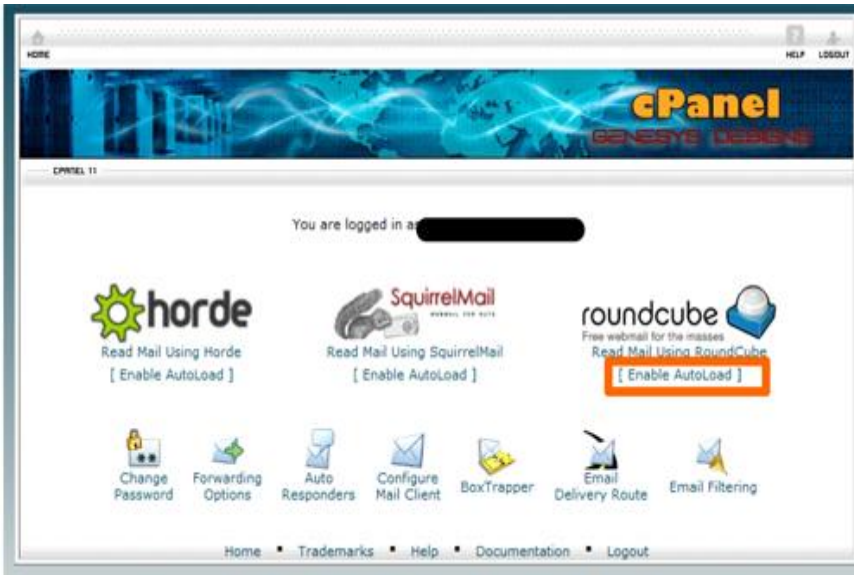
HOME

HELP LOGOUT

cPanel
GENESYS DESIGNS

CPANEL 11

You are logged in as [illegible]

horde
Read Mail Using Horde
[ Enable AutoLoad ]

SquirrelMail
WEBMAIL FOR NUTS
Read Mail Using SquirrelMail
[ Enable AutoLoad ]

roundcube
Free webmail for the masses
Read Mail Using RoundCube
[ Enable AutoLoad ]

Change Password

Forwarding Options

Auto Responders

Configure Mail Client

BoxTrapper

Email Delivery Route

Email Filtering

Home • Trademarks • Help • Documentation • Logout